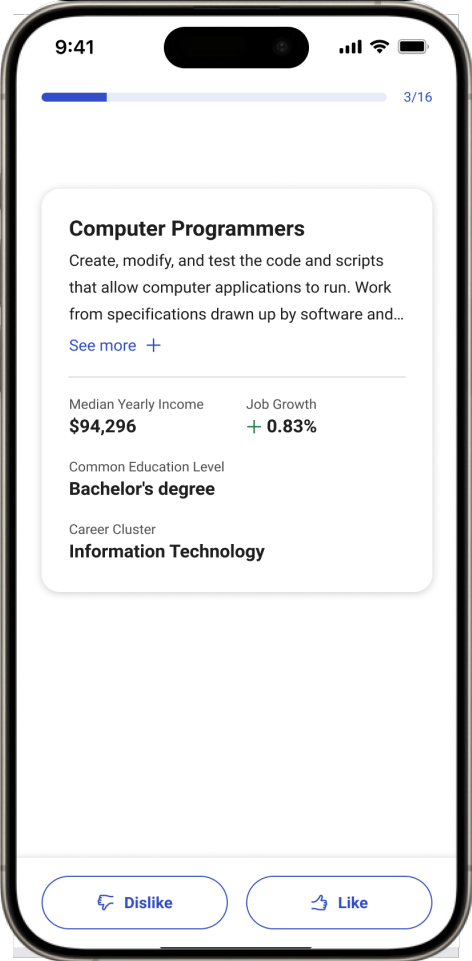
9:41

3/16

Computer Programmers

Create, modify, and test the code and scripts that allow computer applications to run. Work from specifications drawn up by software and...

See more +

Median Yearly Income
$94,296

Job Growth
+ 0.83%

Common Education Level
Bachelor's degree

Career Cluster
Information Technology

Dislike

Like